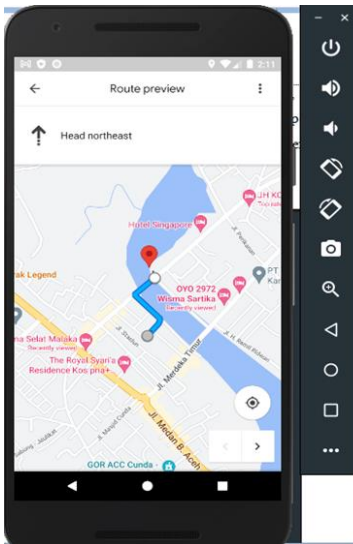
2:11

Route preview

Head northeast

Hotel Singapore

JH KO
Top rated

OYO 2972
Wisma Sartika
Recently viewed

ak Legend

PT
Kar

ma Selat Malaka
Recently viewed

The Royal Syari'a
Residence Kos pria+

Jl. Merdeka Timur

Jl. Medan B. Aceh

GOR ACC Cunda

Jl. Perikanan

Jl. Stadiun

Jl. H. Bend Rohani

–   ×